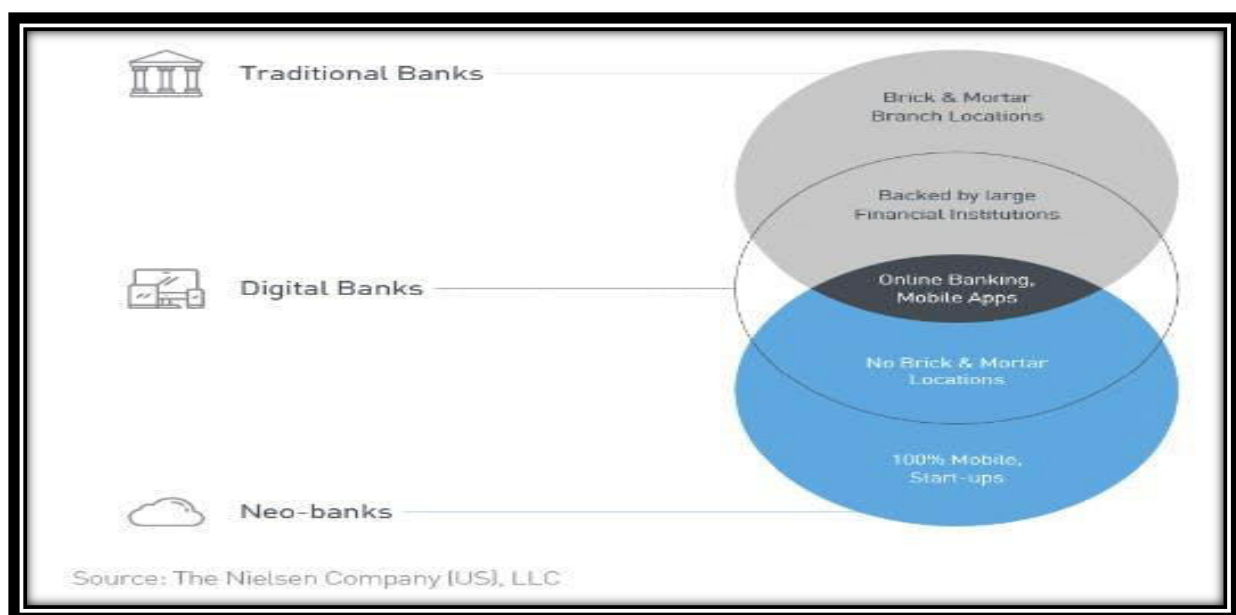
Traditional Banks

Brick & Mortar Branch Locations

Backed by large Financial Institutions

Digital Banks

Online Banking, Mobile Apps

No Brick & Mortar Locations

100% Mobile, Start-ups

Neo-banks

Source: The Nielsen Company (US), LLC